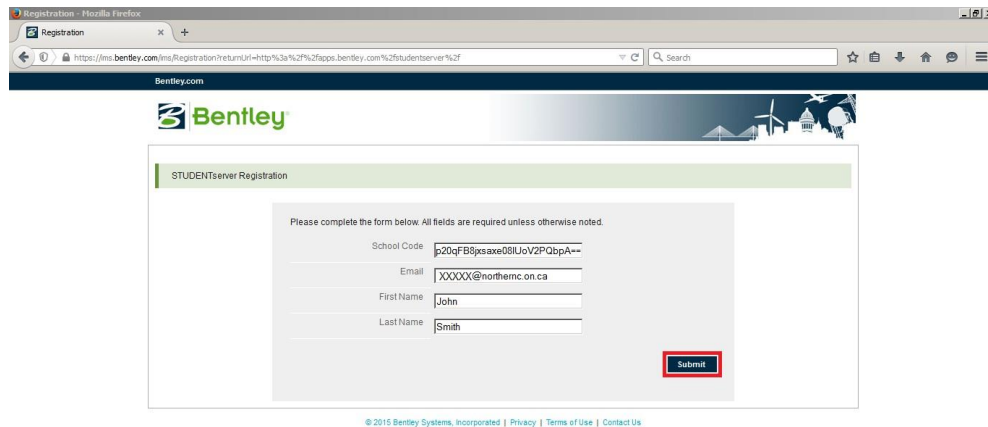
Registration - Mozilla Firefox

Registration

https://ims.bentley.com/ims/Registration?returnUrl=http%3a%2f%2fapps.bentley.com%2fstudentserver%2f

Search

Bentley.com

Bentley

STUDENTserver Registration

Please complete the form below. All fields are required unless otherwise noted.

School Code p20qFB8jxsaxe08lUoV2PQbpA==

Email XXXXX@northernc.on.ca

First Name John

Last Name Smith

Submit

© 2015 Bentley Systems, Incorporated | Privacy | Terms of Use | Contact Us